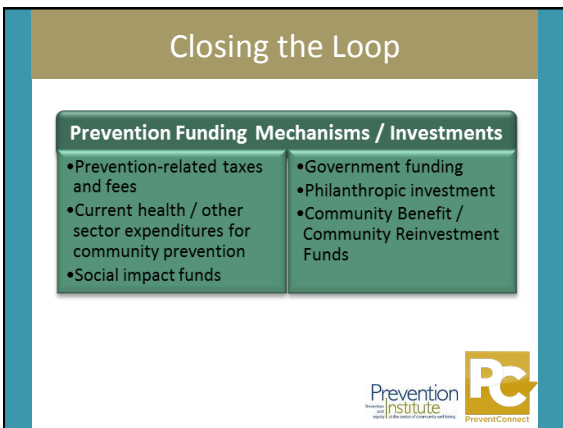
Closing the Loop

Prevention Funding Mechanisms / Investments

•Prevention-related taxes and fees
•Current health / other sector expenditures for community prevention
•Social impact funds

•Government funding
•Philanthropic investment
•Community Benefit / Community Reinvestment Funds

Prevention Institute

PC
PreventConnect